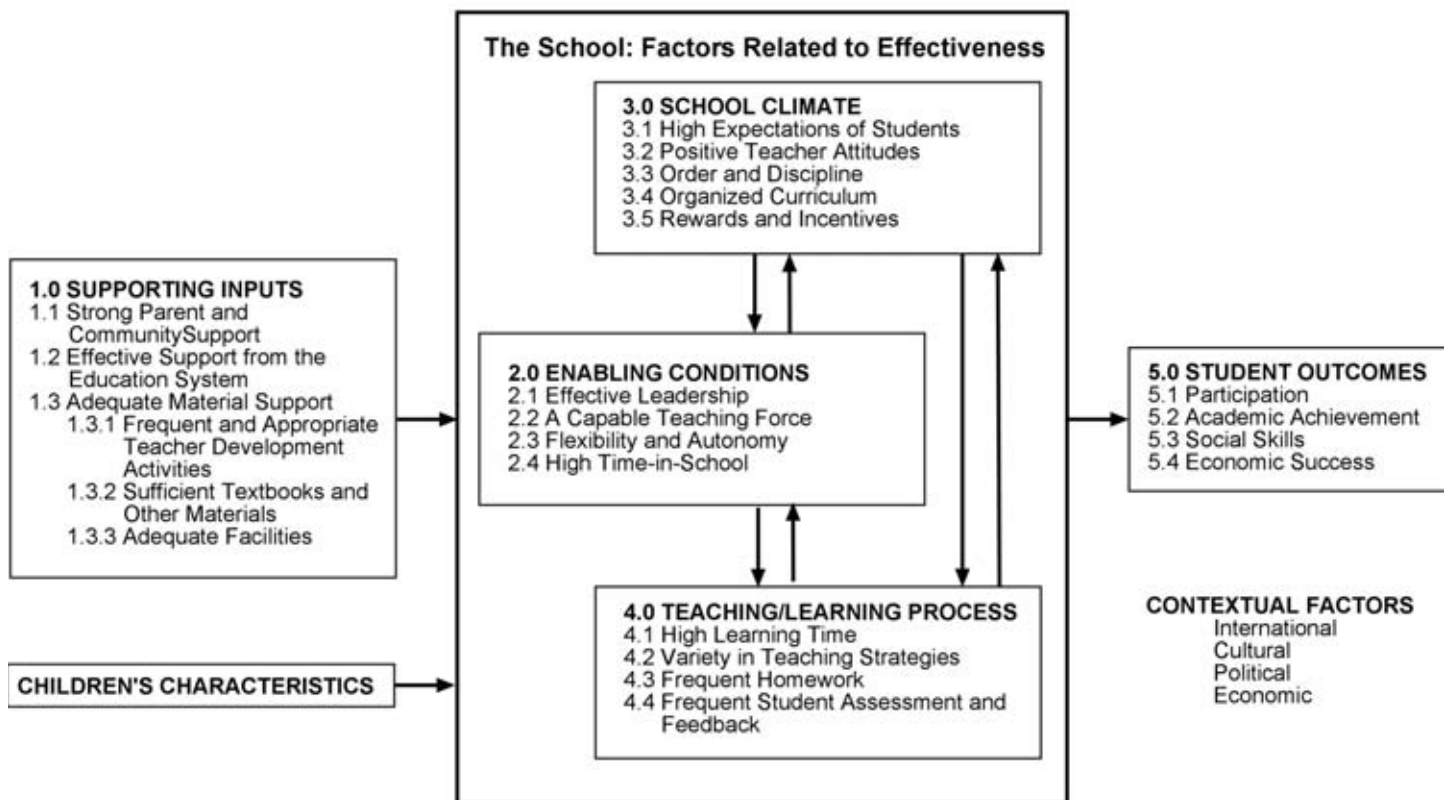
1.0 SUPPORTING INPUTS
1.1 Strong Parent and CommunitySupport
1.2 Effective Support from the Education System
1.3 Adequate Material Support
1.3.1 Frequent and Appropriate Teacher Development Activities
1.3.2 Sufficient Textbooks and Other Materials
1.3.3 Adequate Facilities

CHILDREN'S CHARACTERISTICS

The School: Factors Related to Effectiveness

3.0 SCHOOL CLIMATE
3.1 High Expectations of Students
3.2 Positive Teacher Attitudes
3.3 Order and Discipline
3.4 Organized Curriculum
3.5 Rewards and Incentives

2.0 ENABLING CONDITIONS
2.1 Effective Leadership
2.2 A Capable Teaching Force
2.3 Flexibility and Autonomy
2.4 High Time-in-School

4.0 TEACHING/LEARNING PROCESS
4.1 High Learning Time
4.2 Variety in Teaching Strategies
4.3 Frequent Homework
4.4 Frequent Student Assessment and Feedback

5.0 STUDENT OUTCOMES
5.1 Participation
5.2 Academic Achievement
5.3 Social Skills
5.4 Economic Success

CONTEXTUAL FACTORS
International
Cultural
Political
Economic